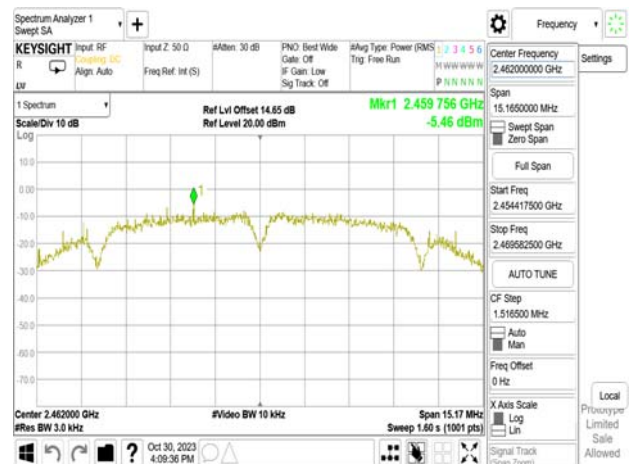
Spectrum Analyzer 1
Swept SA

Frequency

KEYSIGHT Input: RF
Coupling: DC
Align: Auto
Input Z: 50 Ω
Freq Ref: Int (S)
#Atten: 30 dB
PNO: Best Wide
Gate: Off
IF Gain: Low
Sig Track: Off
#Avg Type: Power (RMS)
Trig: Free Run
1 2 3 4 5 6
M WWWWW
P N N N N N
R
LXI

Center Frequency
2.462000000 GHz

Settings

1 Spectrum
Scale/Div 10 dB
Log
Ref Lvl Offset 14.65 dB
Ref Level 20.00 dBm
Mkr1 2.459 756 GHz
-5.46 dBm

10.0
0.00
-10.0
-20.0
-30.0
-40.0
-50.0
-60.0
-70.0

1

Span
15.1650000 MHz
Swept Span
Zero Span
Full Span
Start Freq
2.454417500 GHz
Stop Freq
2.469582500 GHz
AUTO TUNE
CF Step
1.516500 MHz
Auto
Man
Freq Offset
0 Hz
X Axis Scale
Log
Lin
Signal Track
(Span Zoom)

Local
Prototype
Limited
Sale
Allowed

Center 2.462000 GHz
#Res BW 3.0 kHz
#Video BW 10 kHz
Span 15.17 MHz
Sweep 1.60 s (1001 pts)

Oct 30, 2023
4:09:36 PM